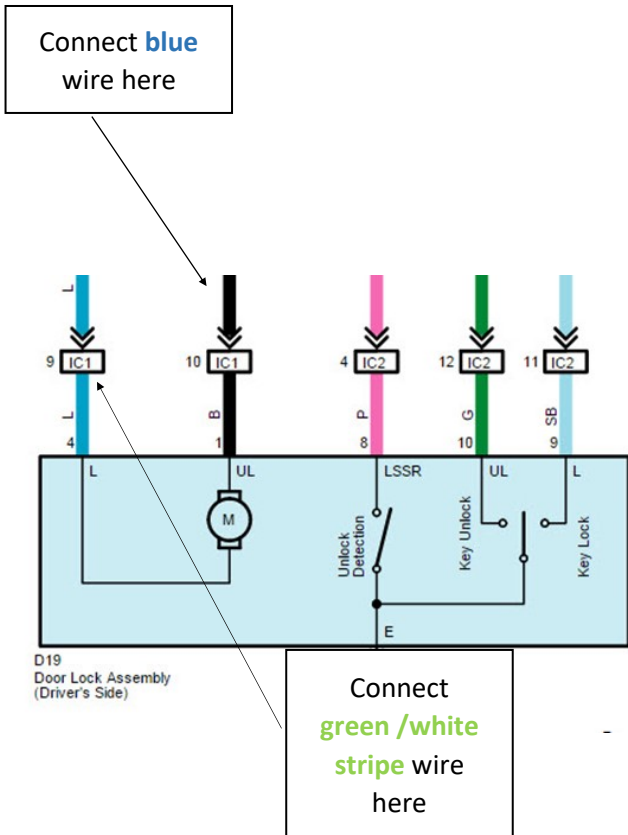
Connect **blue** wire here

L

9 IC1

10 IC1

4 IC2

12 IC2

11 IC2

L

B

P

G

SB

4

1

8

10

9

L

UL

LSSR

UL

L

M

Unlock Detection

Key Unlock

Key Lock

E

D19
Door Lock Assembly
(Driver's Side)

Connect **green /white stripe** wire here